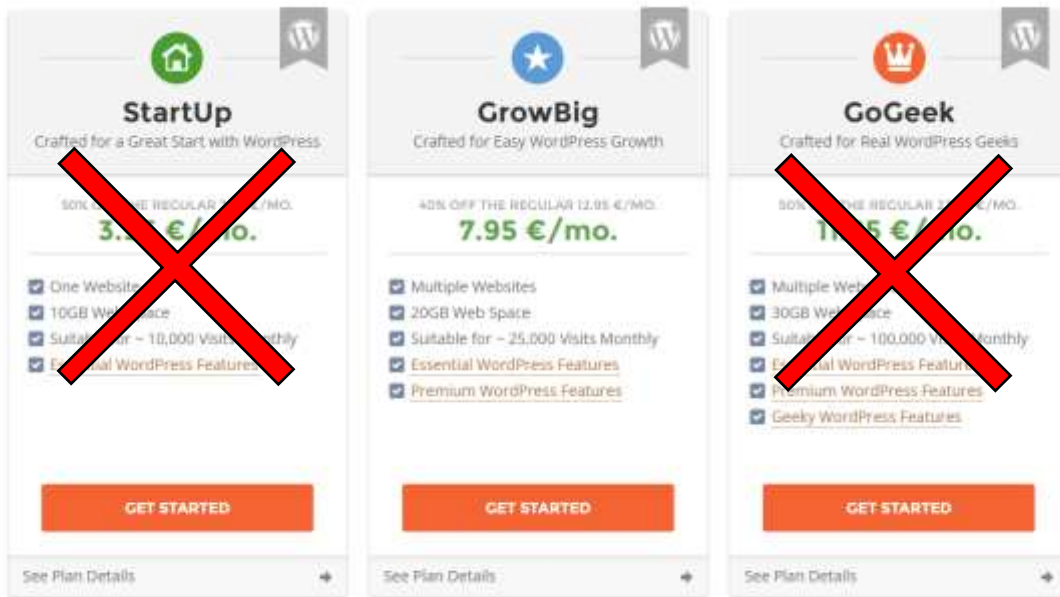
StartUp

Crafted for a Great Start with WordPress

50% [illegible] REGULAR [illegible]/MO.

3.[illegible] €/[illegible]o.

One Website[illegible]

10GB We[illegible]ace

Suita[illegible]or ~ 10,000 Visits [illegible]onthly

E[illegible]al WordPress Features

GET STARTED

See Plan Details

GrowBig

Crafted for Easy WordPress Growth

40% OFF THE REGULAR 12.95 €/MO.

7.95 €/mo.

Multiple Websites

20GB Web Space

Suitable for ~ 25,000 Visits Monthly

Essential WordPress Features

Premium WordPress Features

GET STARTED

See Plan Details

GoGeek

Crafted for Real WordPress Geeks

50% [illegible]E REGULAR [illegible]/MO.

1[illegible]5 €/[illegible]o.

Multiple Web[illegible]

30GB We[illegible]ace

Suita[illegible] ~ 100,000 Vi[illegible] Monthly

E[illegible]al WordPress Featur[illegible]

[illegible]remium WordPress Features

Geeky WordPress Features

GET STARTED

See Plan Details